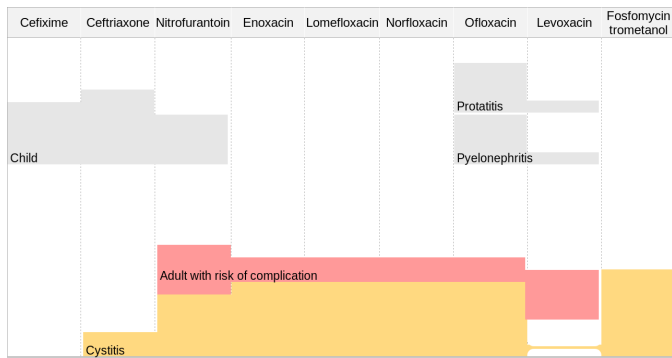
| Cefixime | Ceftriaxone | Nitrofurantoin | Enoxacin | Lomefloxacin | Norfloxacin | Ofloxacin | Levoxacin | Fosfomycin trometanol |
|---|---|---|---|---|---|---|---|---|

Protatitis

Child

Pyelonephritis

Adult with risk of complication

Cystitis